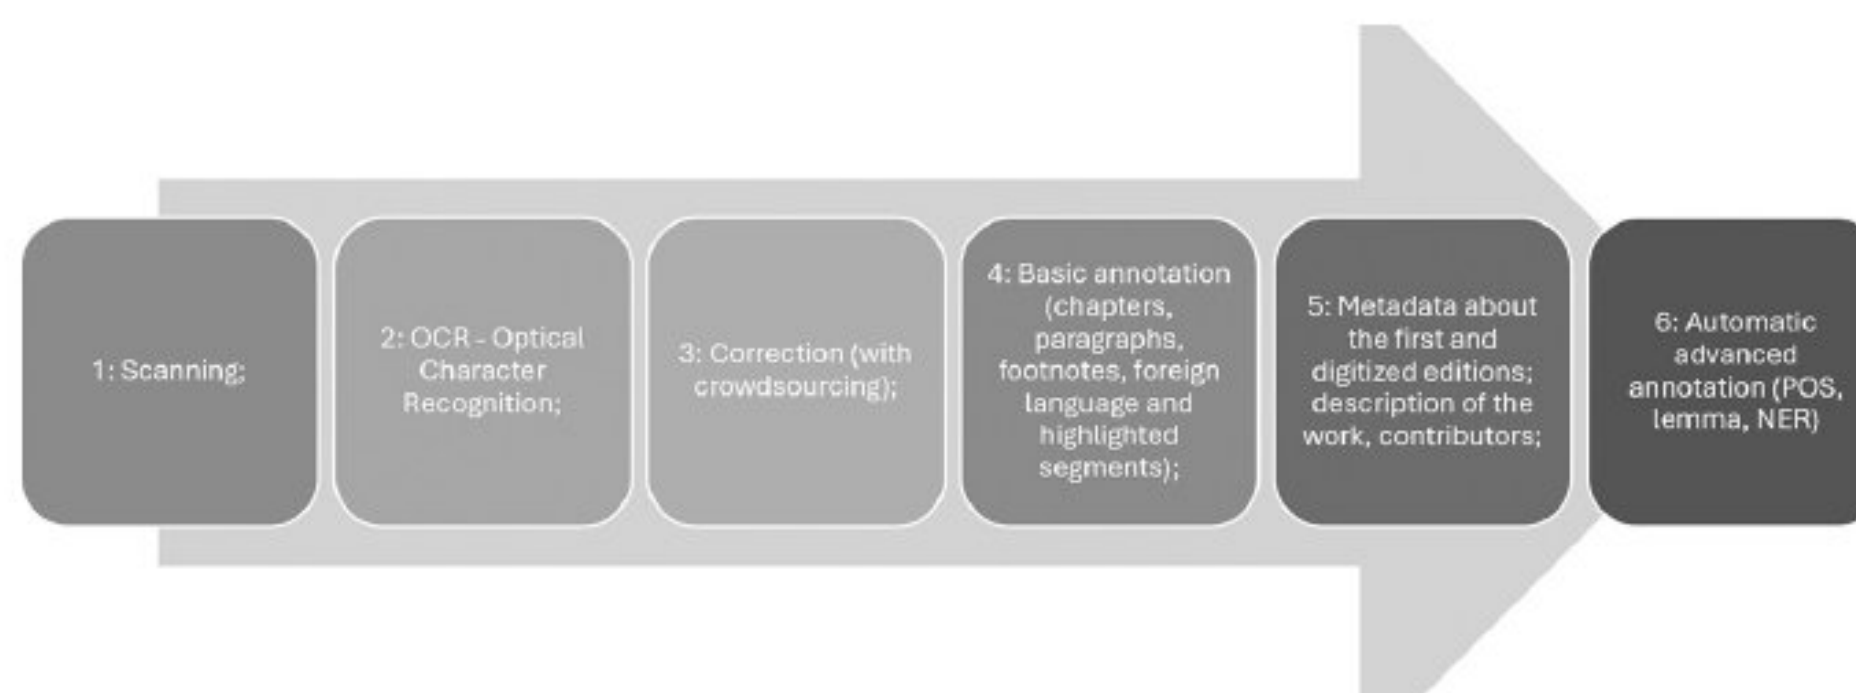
1: Scanning;

2: OCR - Optical Character Recognition;

3: Correction (with crowdsourcing);

4: Basic annotation (chapters, paragraphs, footnotes, foreign language and highlighted segments);

5: Metadata about the first and digitized editions; description of the work, contributors;

6: Automatic advanced annotation (POS, lemma, NER)